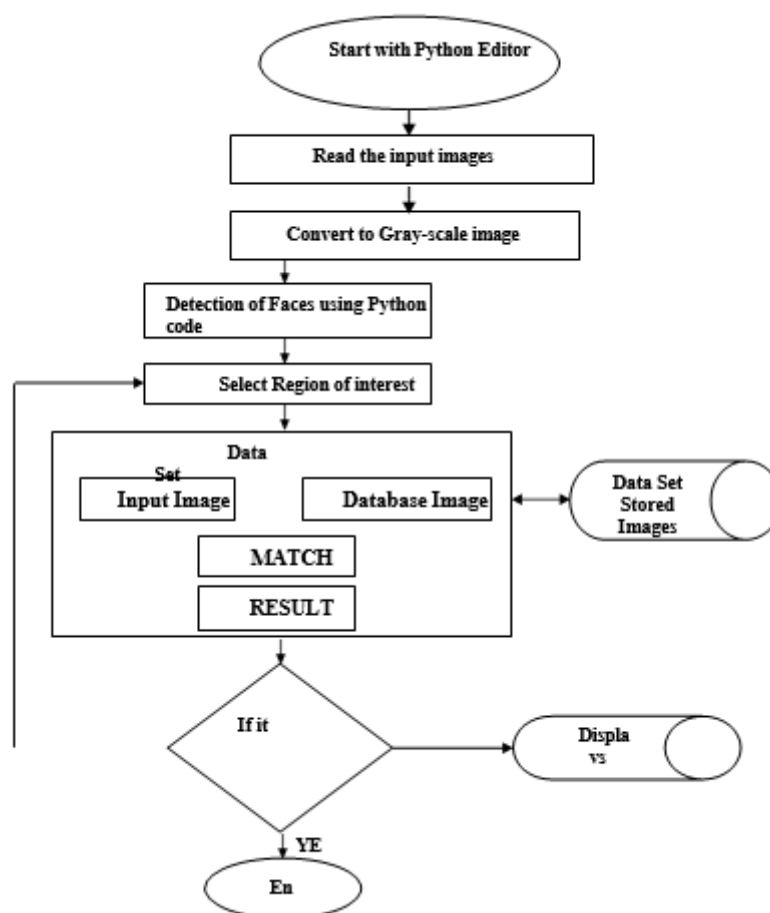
Start with Python Editor

Read the input images

Convert to Gray-scale image

Detection of Faces using Python code

Select Region of interest

Data Set

Input Image

Database Image

Data Set Stored Images

MATCH

RESULT

If it

Displa vs

YE

En